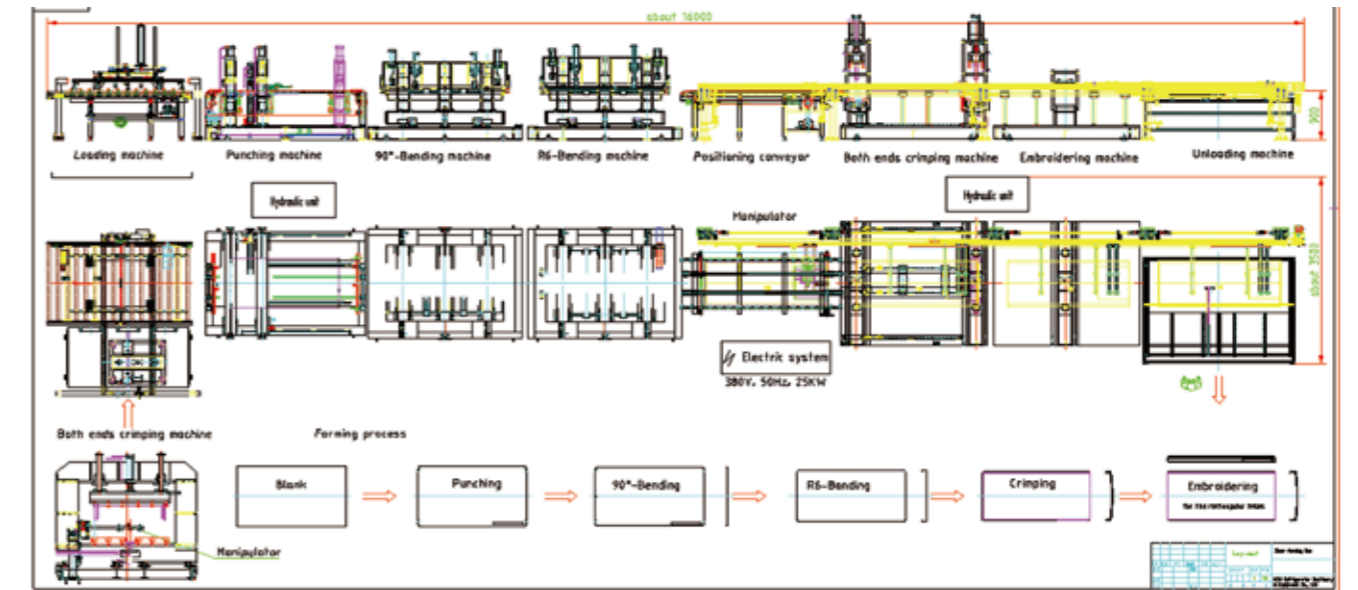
about 16000

900

Loading machine

Punching machine

90°-Bending machine

R6-Bending machine

Positioning conveyor

Both ends crimping machine

Embroidering machine

Unloading machine

Hydraulic unit

Manipulator

Hydraulic unit

about 3500

Electric system

380V, 50Hz, 25KW

Both ends crimping machine

Forming process

Blank

Punching

90°-Bending

R6-Bending

Crimping

Embroidering

for the rectangular blank

Manipulator

Layout

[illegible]